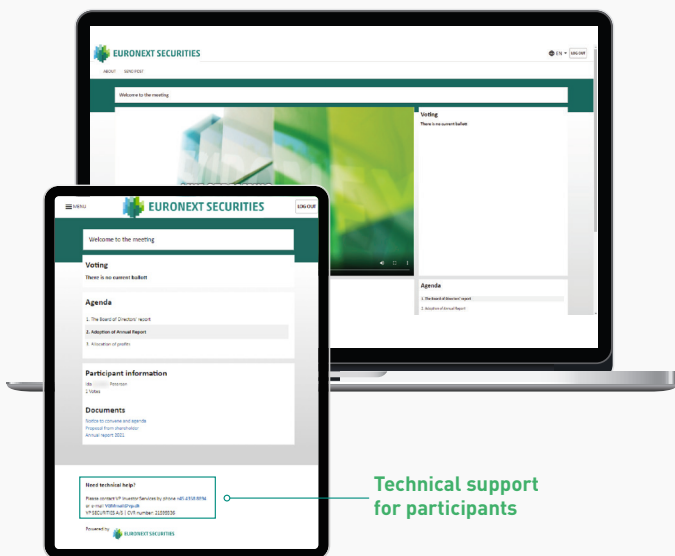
EURONEXT SECURITIES

EN SIGN OUT

ABOUT SUPPORT

Welcome to the meeting

Voting

There is no current ballot

Agenda

1. The Board of Directors' report

2. Adoption of Annual Report

MENU

EURONEXT SECURITIES

SIGN OUT

Welcome to the meeting

Voting

There is no current ballot

Agenda

1. The Board of Directors' report

2. Adoption of Annual Report

3. Allocation of profits

Participant information

Ida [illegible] Petersen

1 Votes

Documents

Notice to convene and agenda

Proposal from shareholder

Annual report 2021

Need technical help?

Please contact VP Investor Services by phone +45 4358 8894 or e-mail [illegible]

VP SECURITIES A/S | CVR number: 21599336

Powered by

EURONEXT SECURITIES

Technical support for participants